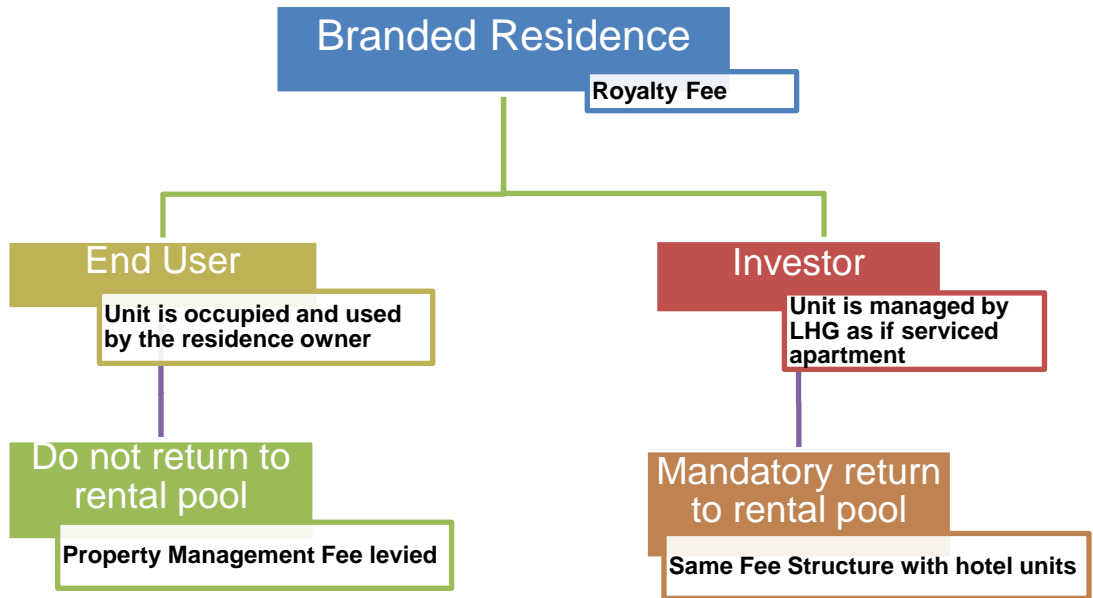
Branded Residence

Royalty Fee

End User

Unit is occupied and used by the residence owner

Do not return to rental pool

Property Management Fee levied

Investor

Unit is managed by LHG as if serviced apartment

Mandatory return to rental pool

Same Fee Structure with hotel units